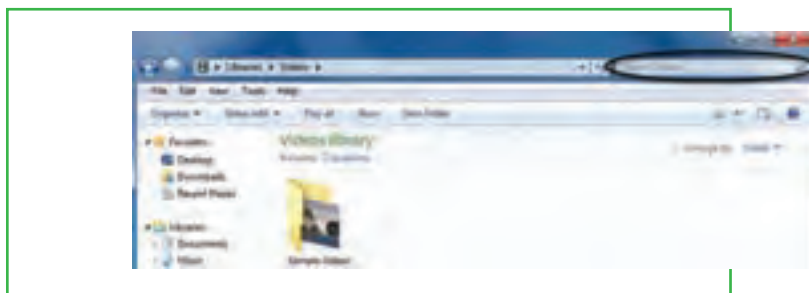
▸ Libraries ▸ Videos ▸

File Edit View Tools Help

Organize ▾ Share with ▾ Play all Burn New folder

▾ Favorites
Desktop
Downloads
Recent Places

▾ Libraries
Documents
Music

Videos library
Includes: 2 locations

Arrange by: Folder ▾

Sample Videos